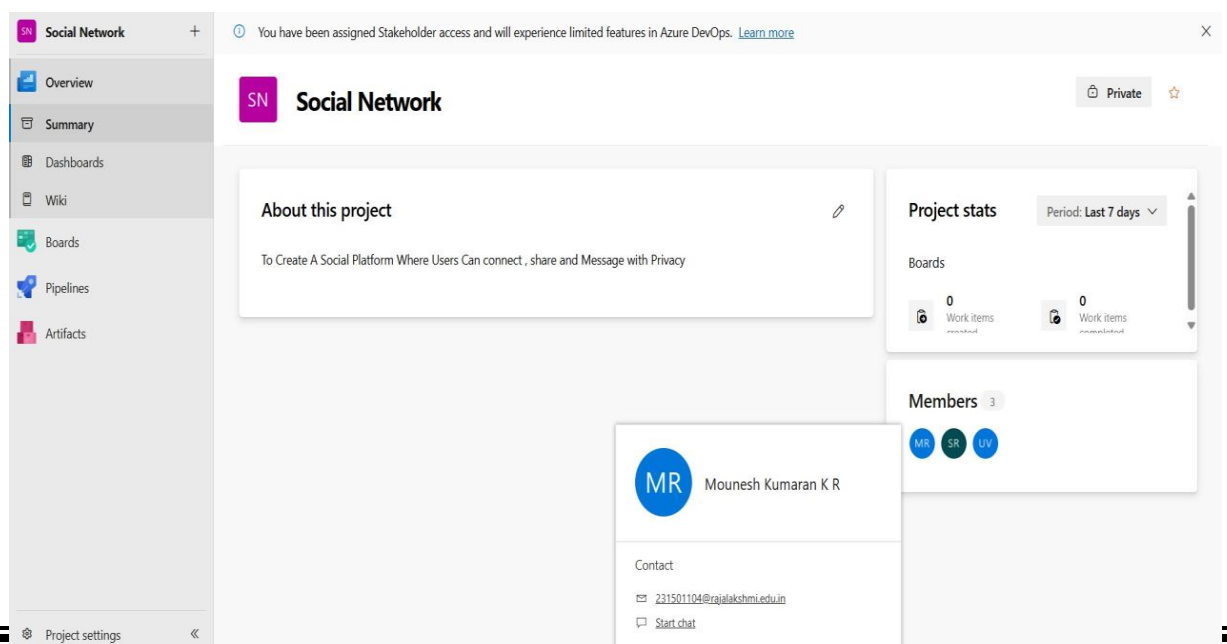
SN Social Network +

Overview

Summary

Dashboards

Wiki

Boards

Pipelines

Artifacts

Project settings «

You have been assigned Stakeholder access and will experience limited features in Azure DevOps. Learn more

SN Social Network

Private

About this project

To Create A Social Platform Where Users Can connect , share and Message with Privacy

Project stats

Period: Last 7 days

Boards

0
Work items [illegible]

0
Work items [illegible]

Members 3

MR SR UV

MR Mounesh Kumaran K R

Contact

231501104@rajalakshmi.edu.in

Start chat